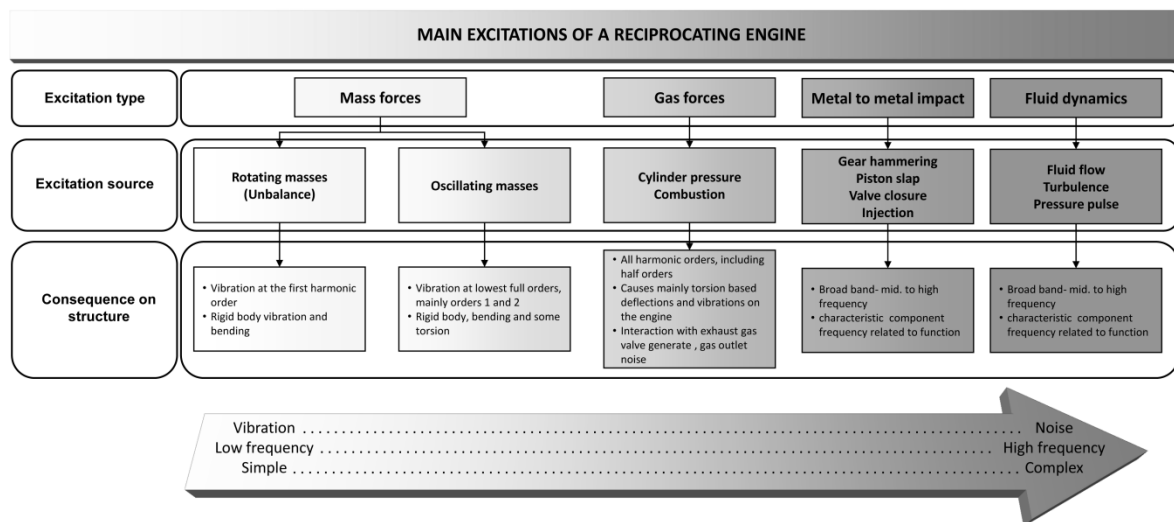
MAIN EXCITATIONS OF A RECIPROCATING ENGINE

| | | | | | |
|---|---|---|---|---|---|
| Excitation type | Mass forces | | Gas forces | Metal to metal impact | Fluid dynamics |
| Excitation source | Rotating masses (Unbalance) | Oscillating masses | Cylinder pressure Combustion | Gear hammering Piston slap Valve closure Injection | Fluid flow Turbulence Pressure pulse |
| Consequence on structure | • Vibration at the first harmonic order • Rigid body vibration and bending | • Vibration at lowest full orders, mainly orders 1 and 2 • Rigid body, bending and some torsion | • All harmonic orders, including half orders • Causes mainly torsion based deflections and vibrations on the engine • Interaction with exhaust gas valve generate , gas outlet noise | • Broad band- mid. to high frequency • characteristic component frequency related to function | • Broad band- mid. to high frequency • characteristic component frequency related to function |

Vibration ........................................ Noise
Low frequency ........................................ High frequency
Simple ........................................ Complex